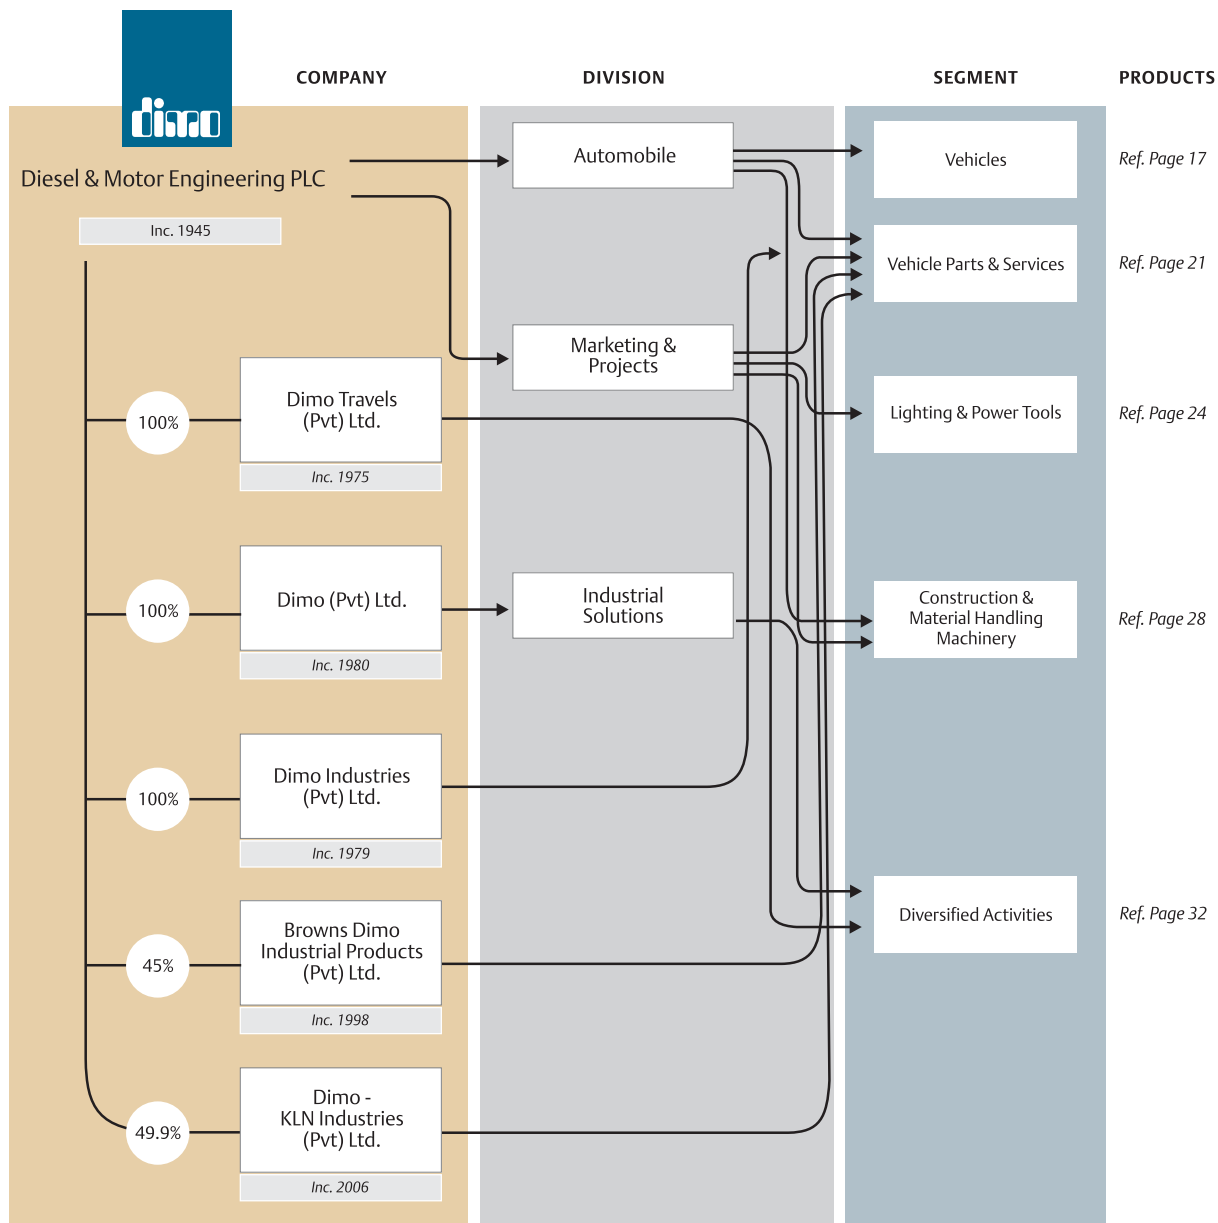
dimo

COMPANY

DIVISION

SEGMENT

PRODUCTS

Diesel & Motor Engineering PLC

Inc. 1945

Automobile

Vehicles

Ref. Page 17

Vehicle Parts & Services

Ref. Page 21

Marketing & Projects

Lighting & Power Tools

Ref. Page 24

100%

Dimo Travels (Pvt) Ltd.

Inc. 1975

100%

Dimo (Pvt) Ltd.

Inc. 1980

Industrial Solutions

Construction & Material Handling Machinery

Ref. Page 28

100%

Dimo Industries (Pvt) Ltd.

Inc. 1979

Diversified Activities

Ref. Page 32

45%

Browns Dimo Industrial Products (Pvt) Ltd.

Inc. 1998

49.9%

Dimo - KLN Industries (Pvt) Ltd.

Inc. 2006